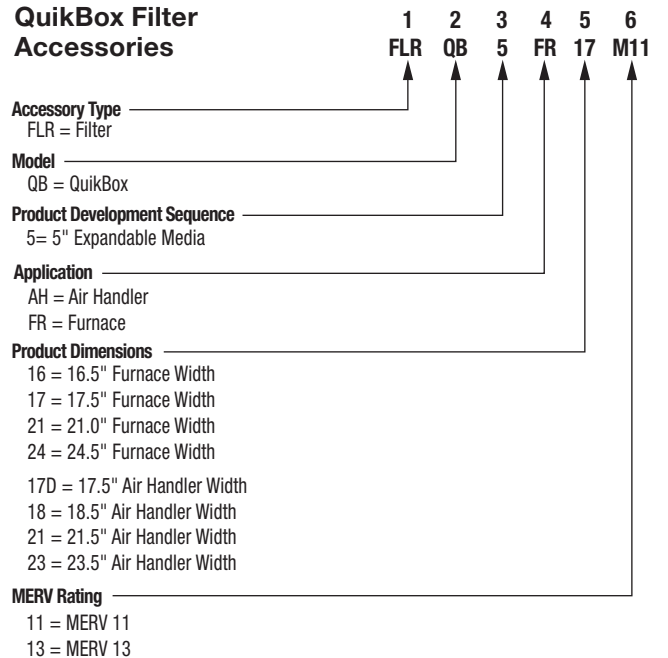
QuikBox Filter Accessories

| 1 | 2 | 3 | 4 | 5 | 6 |
|---|---|---|---|---|---|
| FLR | QB | 5 | FR | 17 | M11 |

Accessory Type
FLR = Filter

Model
QB = QuikBox

Product Development Sequence
5= 5" Expandable Media

Application
AH = Air Handler
FR = Furnace

Product Dimensions
16 = 16.5" Furnace Width
17 = 17.5" Furnace Width
21 = 21.0" Furnace Width
24 = 24.5" Furnace Width

17D = 17.5" Air Handler Width
18 = 18.5" Air Handler Width
21 = 21.5" Air Handler Width
23 = 23.5" Air Handler Width

MERV Rating
11 = MERV 11
13 = MERV 13